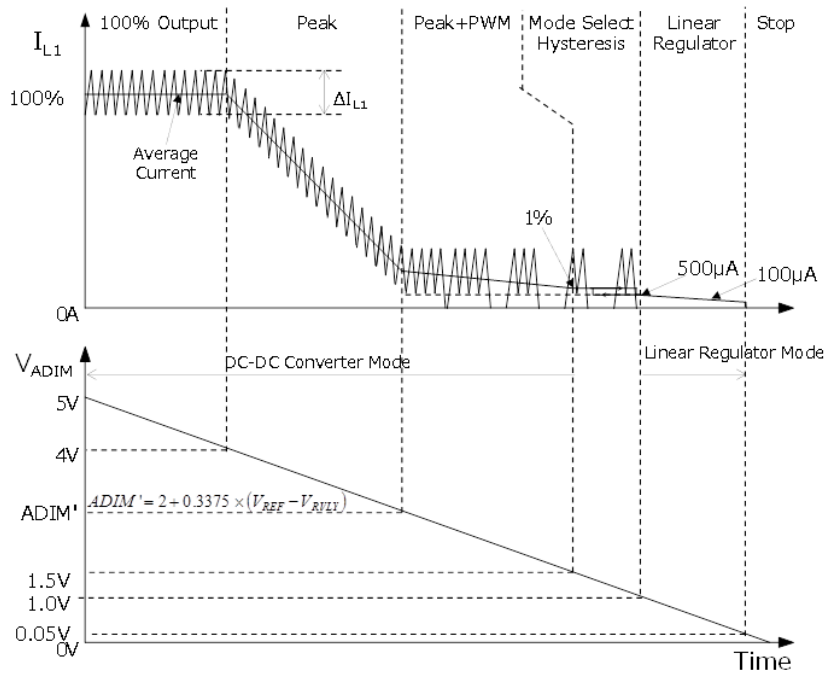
$I_{L1}$

100% Output

Peak

Peak+PWM

Mode Select Hysteresis

Linear Regulator

Stop

100%

$\Delta I_{L1}$

Average Current

1%

500μA

100μA

0A

$V_{ADIM}$

DC-DC Converter Mode

Linear Regulator Mode

5V

4V

ADIM'

$ADIM' = 2 + 0.3375 \times (V_{REF} - V_{RVLV})$

1.5V

1.0V

0.05V

0V

Time